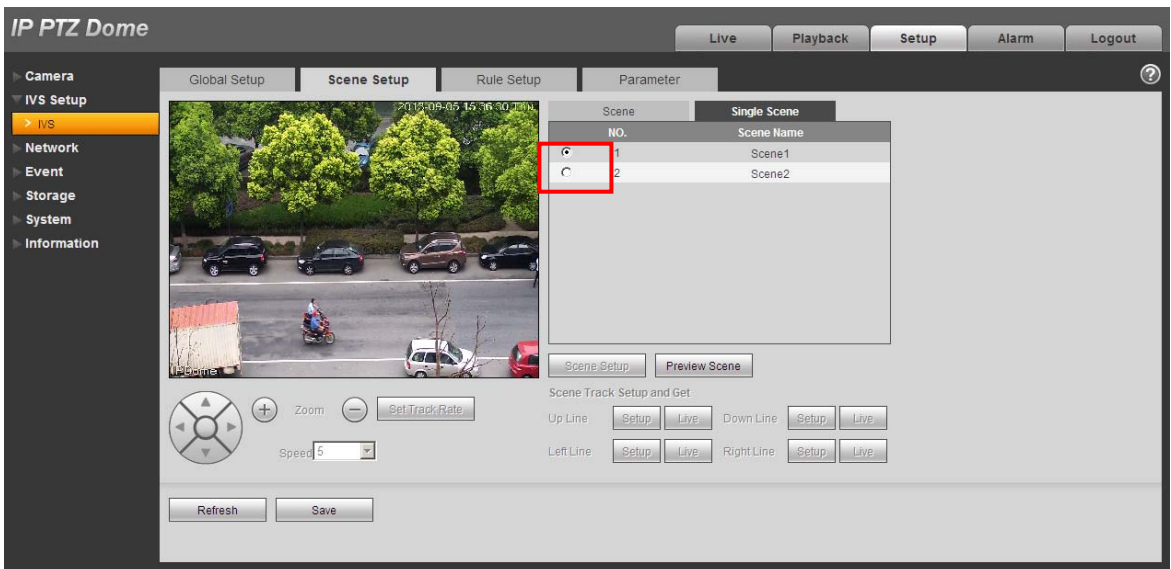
IP PTZ Dome

Live | Playback | Setup | Alarm | Logout

Camera
IVS Setup
> IVS
Network
Event
Storage
System
Information

Global Setup | Scene Setup | Rule Setup | Parameter

2013-09-05 15:36:30 Thu

IPDome

Scene | Single Scene

| NO. | Scene Name |
|---|---|
| 1 | Scene1 |
| 2 | Scene2 |

Scene Setup | Preview Scene

Scene Track Setup and Get

Up Line Setup Live Down Line Setup Live

Left Line Setup Live Right Line Setup Live

Zoom Set Track Rate

Speed 5

Refresh | Save